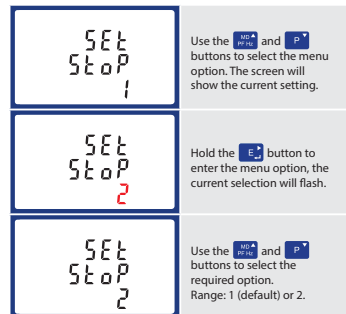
SEt
StoP
1

Use the MD PF Hz and P buttons to select the menu option. The screen will show the current setting.

SEt
StoP
2

Hold the E button to enter the menu option, the current selection will flash.

SEt
StoP
2

Use the MD PF Hz and P buttons to select the required option. Range: 1 (default) or 2.